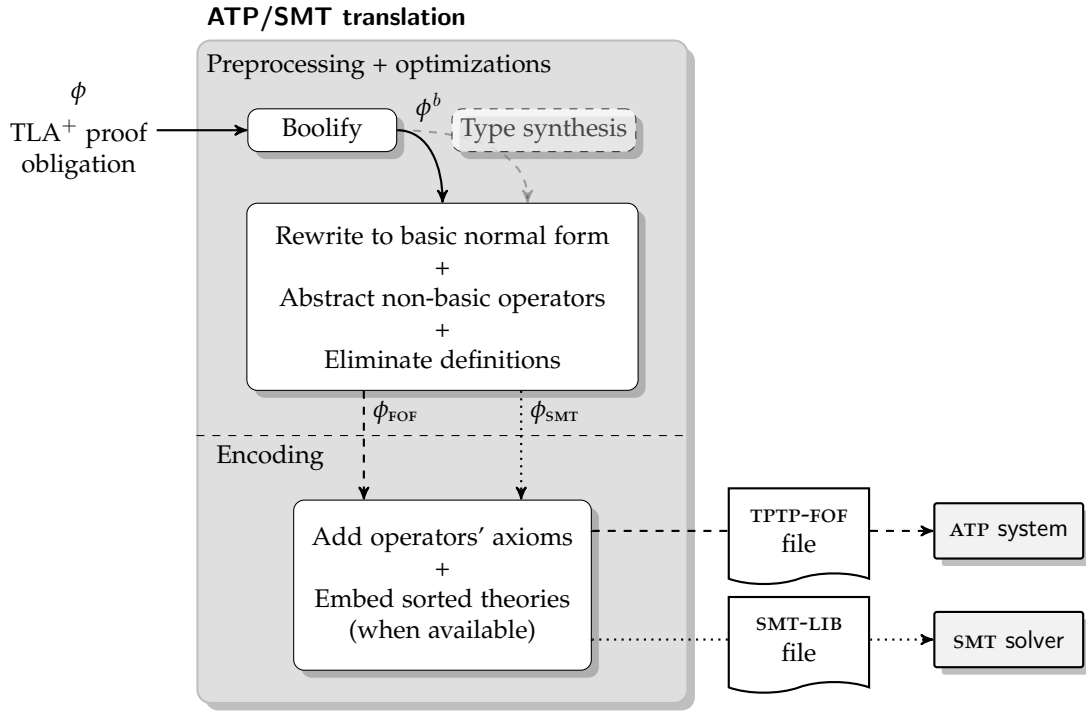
ATP/SMT translation

Preprocessing + optimizations

$\phi$

TLA$^+$ proof obligation

Boolify

$\phi^b$

Type synthesis

Rewrite to basic normal form
+
Abstract non-basic operators
+
Eliminate definitions

$\phi_{\text{FOF}}$

$\phi_{\text{SMT}}$

Encoding

Add operators' axioms
+
Embed sorted theories
(when available)

TPTP-FOF file

ATP system

SMT-LIB file

SMT solver